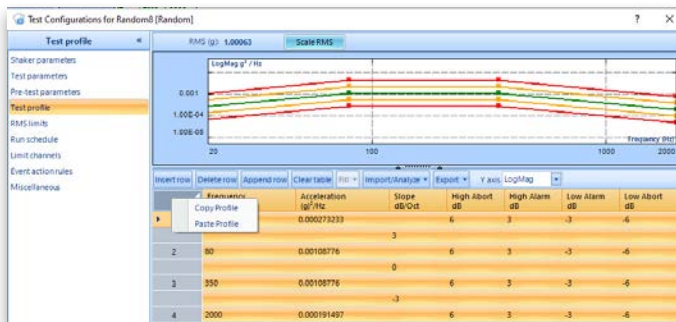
Test Configurations for Random8 [Random]

? ×

Test profile «

Shaker parameters
Test parameters
Pre-test parameters
Test profile
RMS limits
Run schedule
Limit channels
Event action rules
Miscellaneous

RMS (g): 1.00063 Scale RMS

LogMag g² / Hz

0.001
1.00E-04
1.00E-05

20 100 1000 2000

Frequency (Hz)

Insert row Delete row Append row Clear table Fill Import/Analyze Export Y axis: LogMag

| | Frequency | Acceleration (g²/Hz) | Slope dB/Oct | High Abort dB | High Alarm dB | Low Alarm dB | Low Abort dB |
|---|---|---|---|---|---|---|---|
| 1 | | 0.000273233 | | 6 | 3 | -3 | -6 |
| | | | 3 | | | | |
| 2 | 80 | 0.00108776 | | 6 | 3 | -3 | -6 |
| | | | 0 | | | | |
| 3 | 350 | 0.00108776 | | 6 | 3 | -3 | -6 |
| | | | -3 | | | | |
| 4 | 2000 | 0.000191497 | | 6 | 3 | -3 | -6 |

Copy Profile
Paste Profile